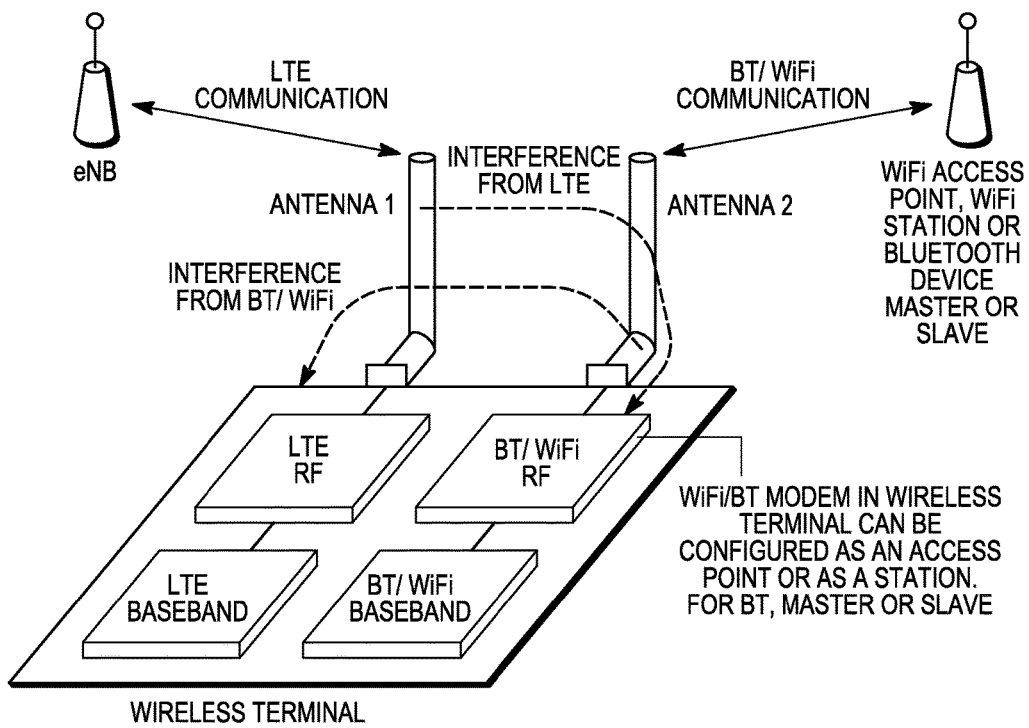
LTE COMMUNICATION

BT/ WiFi COMMUNICATION

eNB

INTERFERENCE FROM LTE

ANTENNA 1

ANTENNA 2

WiFi ACCESS POINT, WiFi STATION OR BLUETOOTH DEVICE MASTER OR SLAVE

INTERFERENCE FROM BT/ WiFi

LTE RF

BT/ WiFi RF

WiFi/BT MODEM IN WIRELESS TERMINAL CAN BE CONFIGURED AS AN ACCESS POINT OR AS A STATION. FOR BT, MASTER OR SLAVE

LTE BASEBAND

BT/ WiFi BASEBAND

WIRELESS TERMINAL